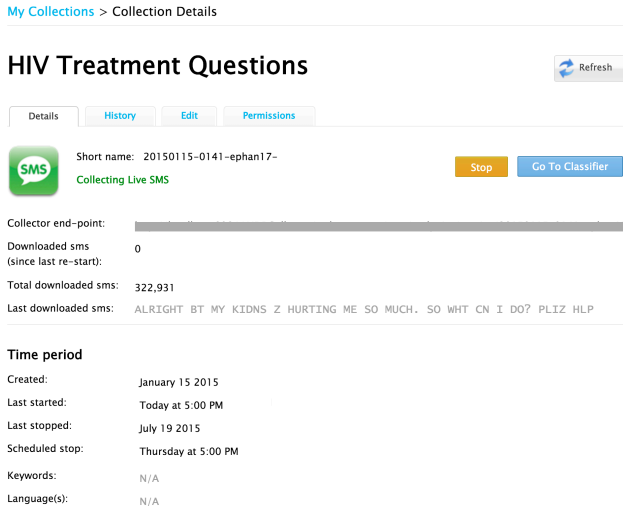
My Collections > Collection Details

HIV Treatment Questions

Refresh

Details | History | Edit | Permissions

SMS

Short name: 20150115-0141-ephan17-

Collecting Live SMS

Stop

Go To Classifier

Collector end-point: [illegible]

Downloaded sms (since last re-start): 0

Total downloaded sms: 322,931

Last downloaded sms: ALRIGHT BT MY KIDNS Z HURTING ME SO MUCH. SO WHT CN I DO? PLIZ HLP

Time period

Created: January 15 2015

Last started: Today at 5:00 PM

Last stopped: July 19 2015

Scheduled stop: Thursday at 5:00 PM

Keywords: N/A

Language(s): N/A